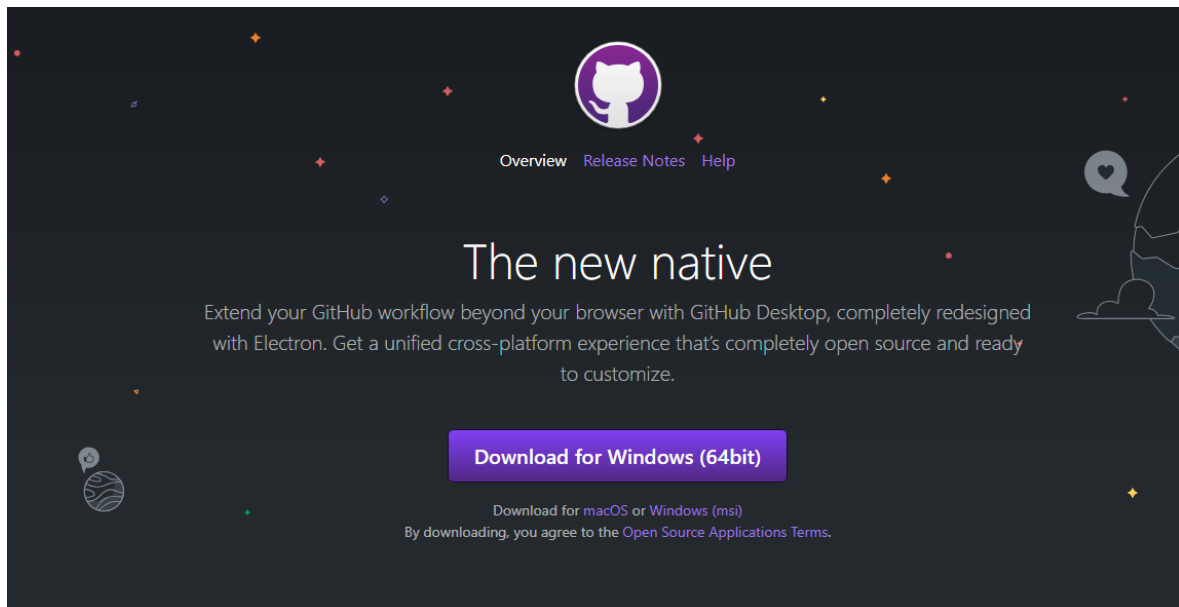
Overview Release Notes Help

The new native

Extend your GitHub workflow beyond your browser with GitHub Desktop, completely redesigned with Electron. Get a unified cross-platform experience that's completely open source and ready to customize.

Download for Windows (64bit)

Download for macOS or Windows (msi)
By downloading, you agree to the Open Source Applications Terms.